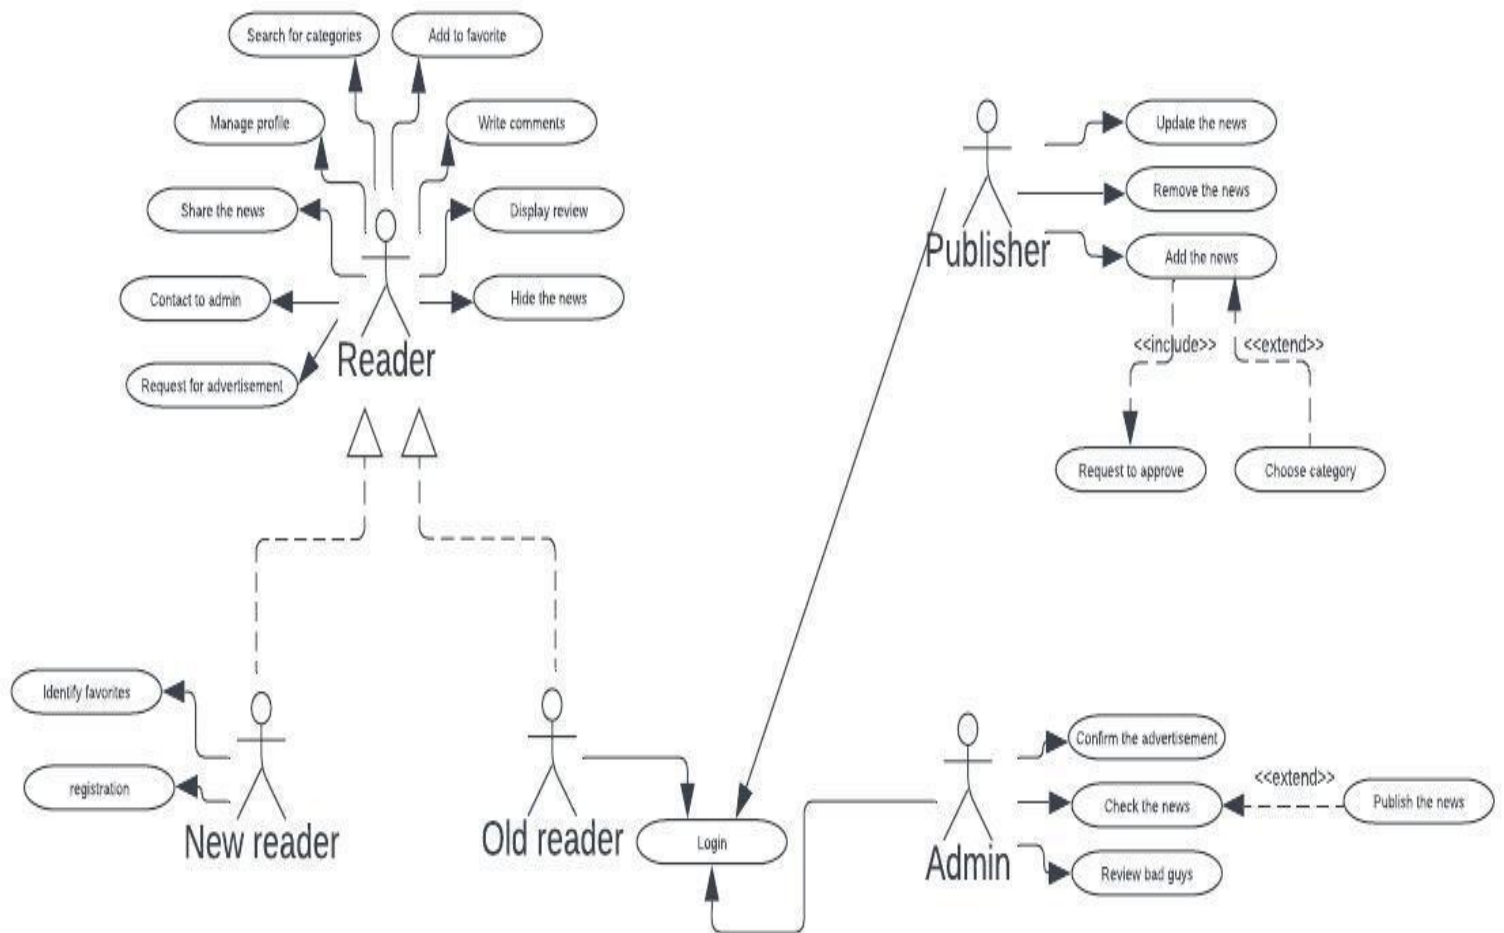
Search for categories
Add to favorite
Manage profile
Write comments
Share the news
Display review
Contact to admin
Hide the news
Request for advertisement
Reader

Publisher
Update the news
Remove the news
Add the news
<<include>>
<<extend>>
Request to approve
Choose category

Identify favorites
registration
New reader
Old reader
Login

Admin
Confirm the advertisement
Check the news
<<extend>>
Publish the news
Review bad guys